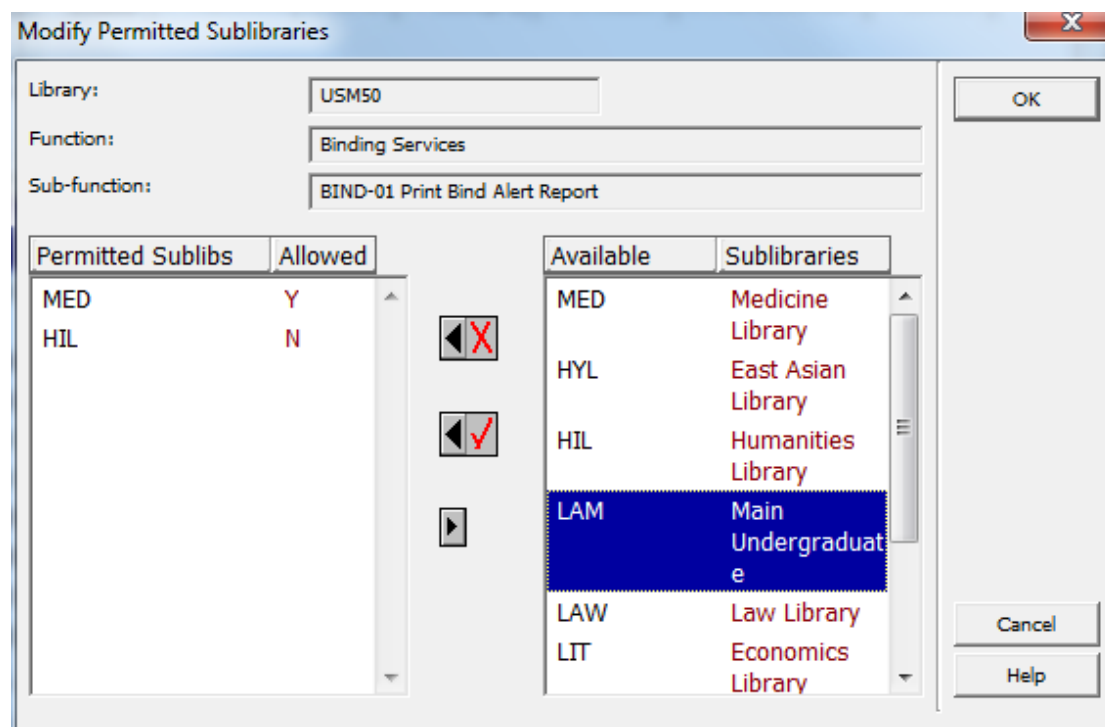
Modify Permitted Sublibraries

Library: USM50

Function: Binding Services

Sub-function: BIND-01 Print Bind Alert Report

OK

| Permitted Sublibs | Allowed |
|---|---|
| MED | Y |
| HIL | N |

| Available | Sublibraries |
|---|---|
| MED | Medicine Library |
| HYL | East Asian Library |
| HIL | Humanities Library |
| LAM | Main Undergraduat e |
| LAW | Law Library |
| LIT | Economics Library |

Cancel

Help